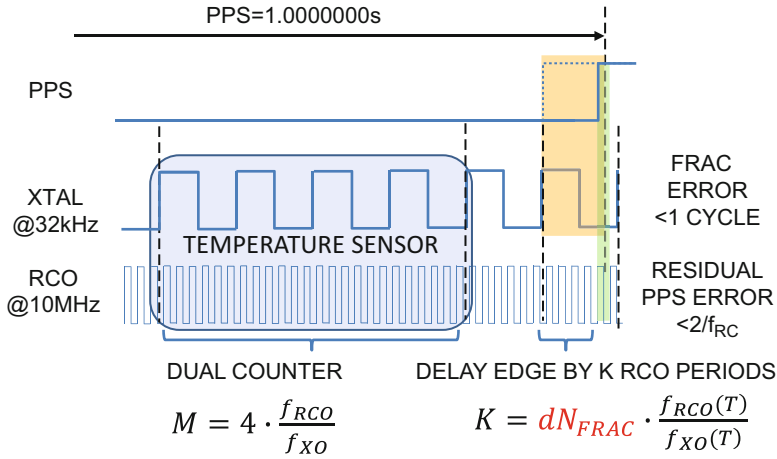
PPS=1.0000000s

PPS

XTAL @32kHz

TEMPERATURE SENSOR

RCO @10MHz

FRAC ERROR <1 CYCLE

RESIDUAL PPS ERROR <2/f$_{RC}$

DUAL COUNTER

DELAY EDGE BY K RCO PERIODS

$M = 4 \cdot \frac{f_{RCO}}{f_{XO}}$

$K = dN_{FRAC} \cdot \frac{f_{RCO}(T)}{f_{XO}(T)}$